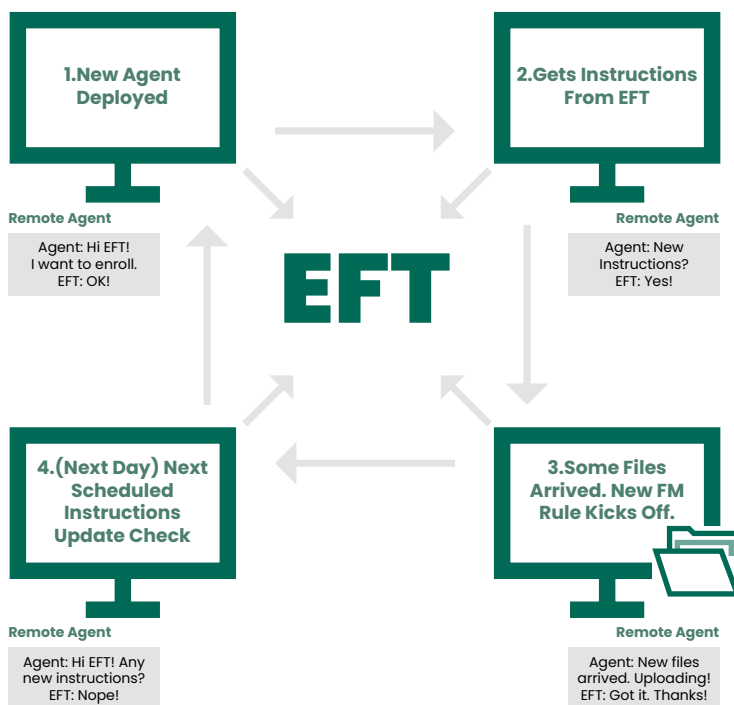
1.New Agent Deployed

Remote Agent

Agent: Hi EFT! I want to enroll. EFT: OK!

2.Gets Instructions From EFT

Remote Agent

Agent: New Instructions? EFT: Yes!

EFT

4.(Next Day) Next Scheduled Instructions Update Check

Remote Agent

Agent: Hi EFT! Any new instructions? EFT: Nope!

3.Some Files Arrived. New FM Rule Kicks Off.

Remote Agent

Agent: New files arrived. Uploading! EFT: Got it. Thanks!